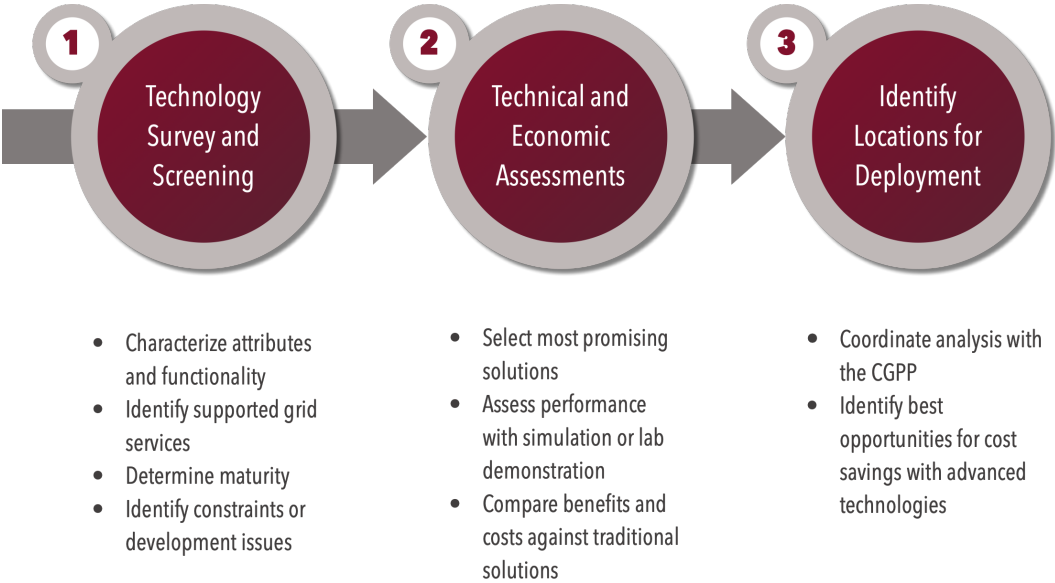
1

Technology Survey and Screening

2

Technical and Economic Assessments

3

Identify Locations for Deployment

- Characterize attributes and functionality
- Identify supported grid services
- Determine maturity
- Identify constraints or development issues

- Select most promising solutions
- Assess performance with simulation or lab demonstration
- Compare benefits and costs against traditional solutions

- Coordinate analysis with the CGPP
- Identify best opportunities for cost savings with advanced technologies